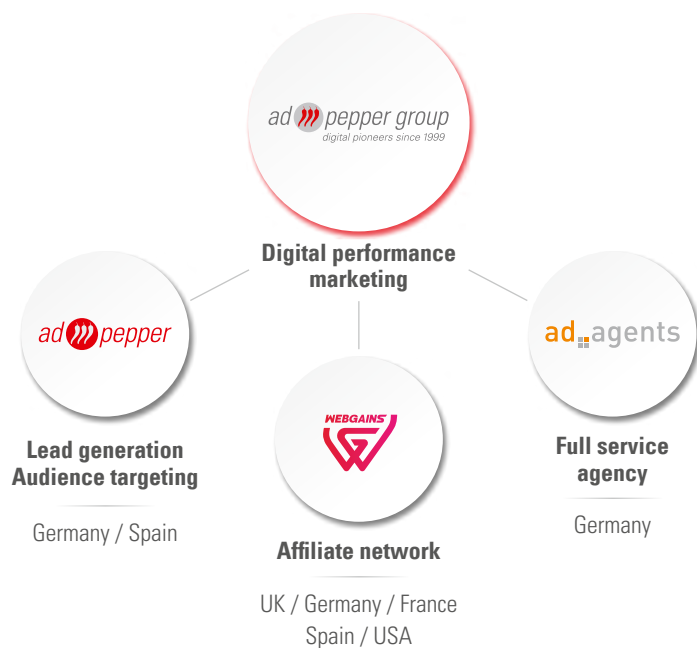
ad pepper group
digital pioneers since 1999

Digital performance marketing

ad pepper

Lead generation
Audience targeting

Germany / Spain

WEBGAINS

Affiliate network

UK / Germany / France
Spain / USA

ad agents

Full service agency

Germany